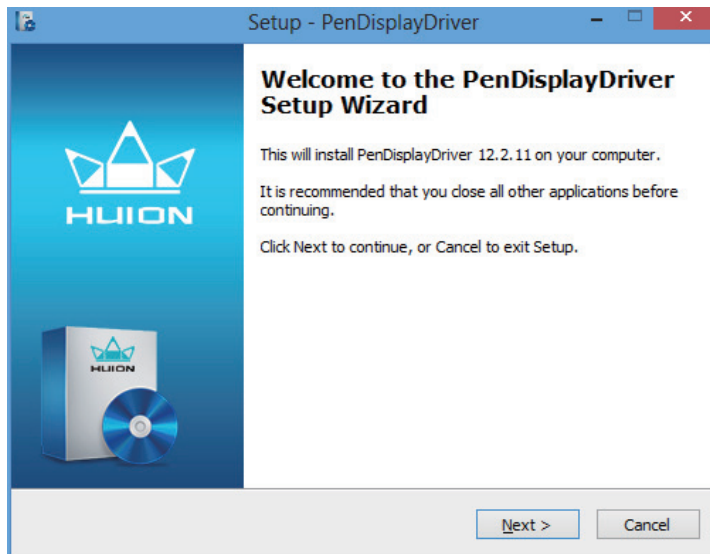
Setup - PenDisplayDriver

HUION

HUION

Welcome to the PenDisplayDriver Setup Wizard

This will install PenDisplayDriver 12.2.11 on your computer.

It is recommended that you close all other applications before continuing.

Click Next to continue, or Cancel to exit Setup.

Next >

Cancel